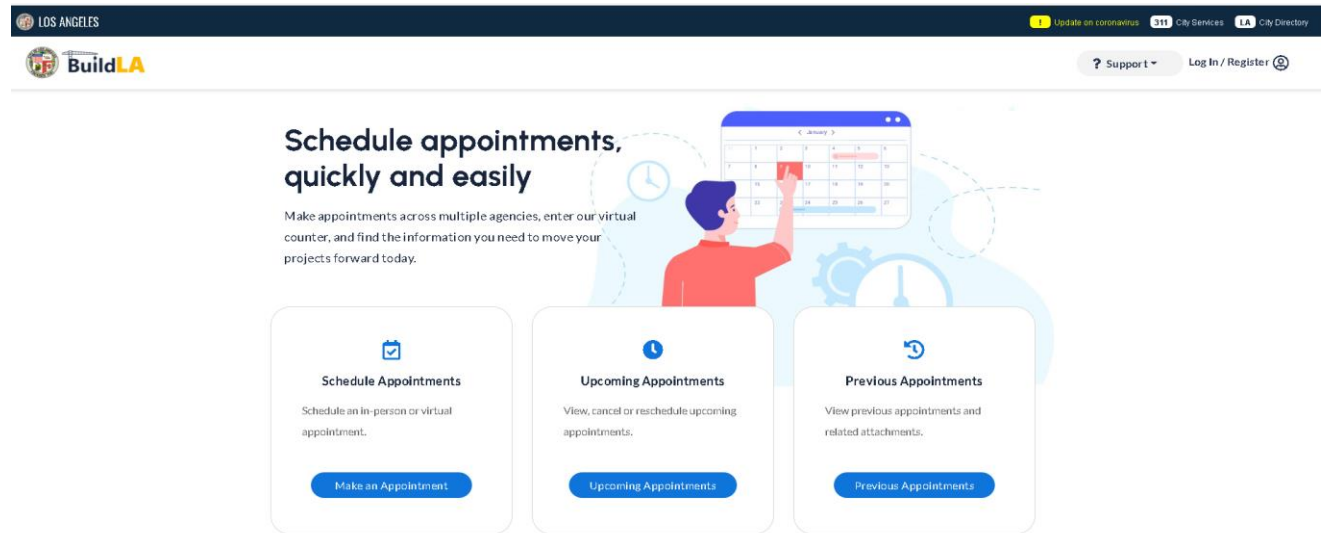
LOS ANGELES

! Update on coronavirus 311 City Services LA City Directory

BuildLA

? Support

Log In / Register

Schedule appointments, quickly and easily

Make appointments across multiple agencies, enter our virtual counter, and find the information you need to move your projects forward today.

January

Schedule Appointments

Schedule an in-person or virtual appointment.

Make an Appointment

Upcoming Appointments

View, cancel or reschedule upcoming appointments.

Upcoming Appointments

Previous Appointments

View previous appointments and related attachments.

Previous Appointments